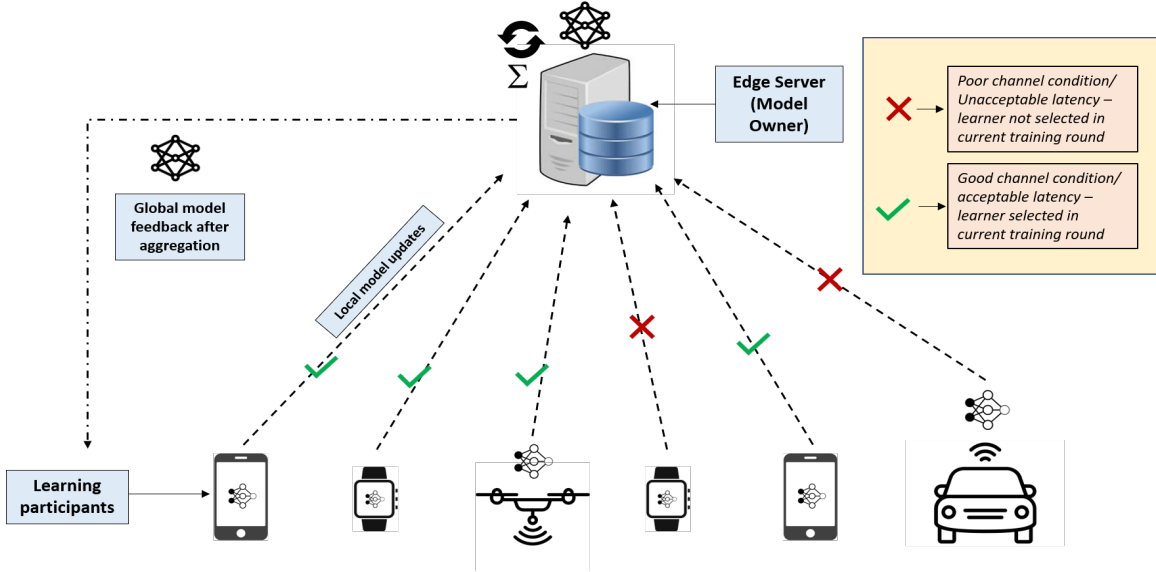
$\Sigma$

Edge Server (Model Owner)

Poor channel condition/ Unacceptable latency – learner not selected in current training round

Good channel condition/ acceptable latency – learner selected in current training round

Global model feedback after aggregation

Local model updates

Learning participants